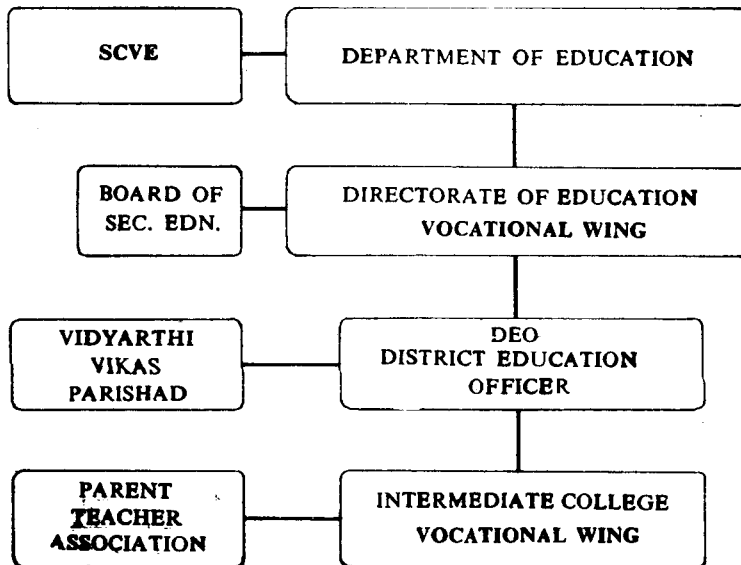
SCVE

DEPARTMENT OF EDUCATION

BOARD OF SEC. EDN.

DIRECTORATE OF EDUCATION VOCATIONAL WING

VIDYARTHI VIKAS PARISHAD

DEO DISTRICT EDUCATION OFFICER

PARENT TEACHER ASSOCIATION

INTERMEDIATE COLLEGE VOCATIONAL WING